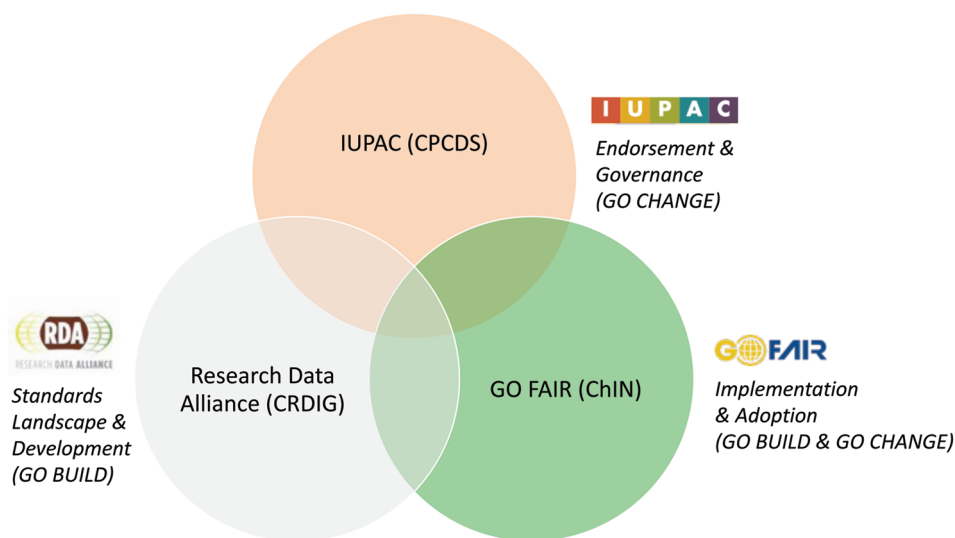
IUPAC (CPCDS)

IUPAC

Endorsement & Governance (GO CHANGE)

RDA
RESEARCH DATA ALLIANCE

Standards Landscape & Development (GO BUILD)

Research Data Alliance (CRDIG)

GO FAIR (ChIN)

GO FAIR

Implementation & Adoption (GO BUILD & GO CHANGE)